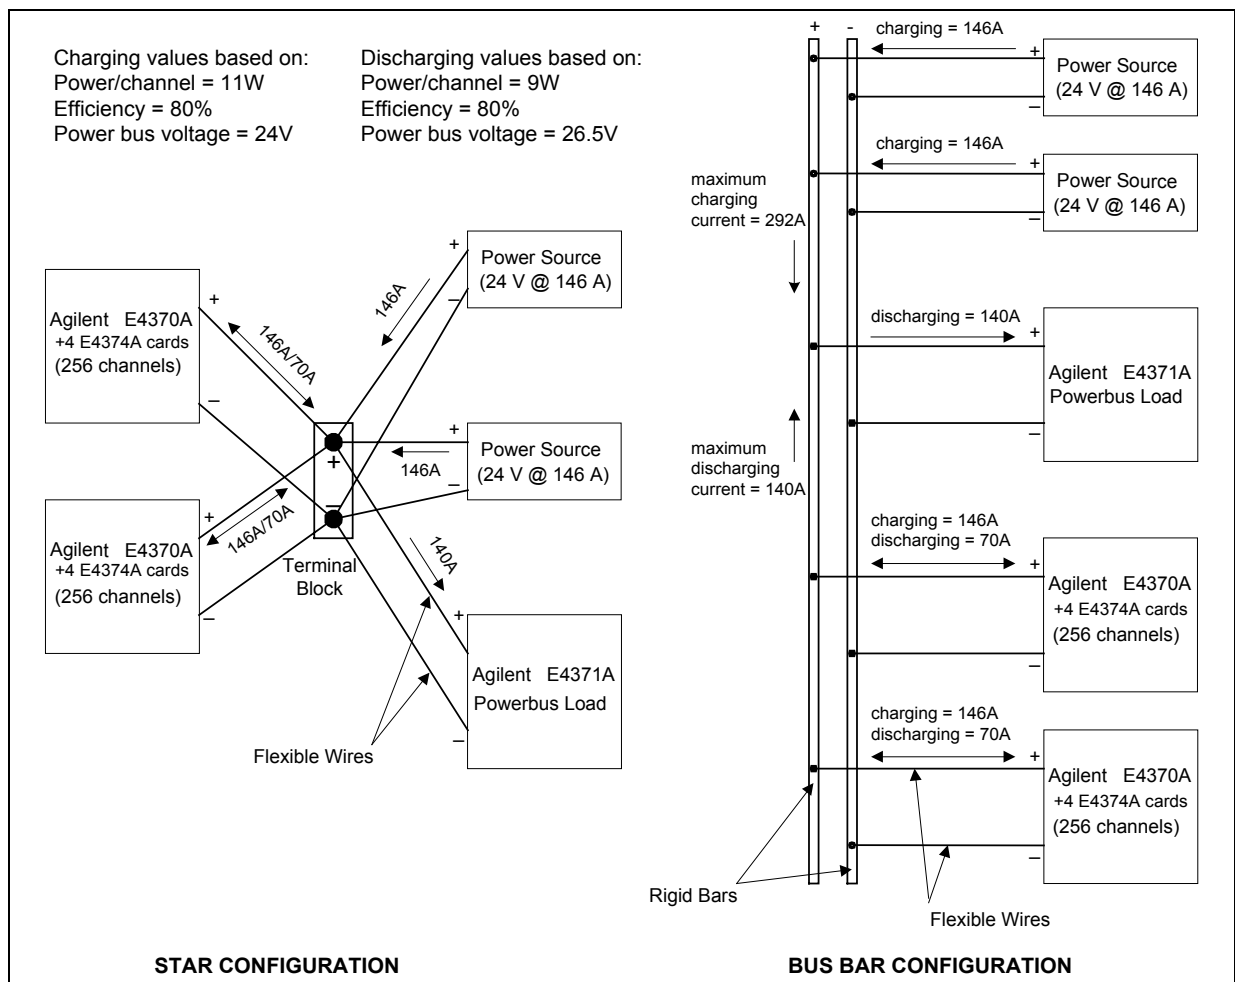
Charging values based on:
Power/channel = 11W
Efficiency = 80%
Power bus voltage = 24V

Discharging values based on:
Power/channel = 9W
Efficiency = 80%
Power bus voltage = 26.5V

Agilent E4370A
+4 E4374A cards
(256 channels)

+
–

146A/70A

146A

+
–

Power Source
(24 V @ 146 A)

+
–

146A

Power Source
(24 V @ 146 A)

+
–

Agilent E4370A
+4 E4374A cards
(256 channels)

+
–

146A/70A

Terminal Block

140A

+
–

Agilent E4371A
Powerbus Load

Flexible Wires

STAR CONFIGURATION

+ -

charging = 146A

+
–

Power Source
(24 V @ 146 A)

charging = 146A

+
–

Power Source
(24 V @ 146 A)

maximum charging current = 292A

discharging = 140A

+
–

Agilent E4371A
Powerbus Load

maximum discharging current = 140A

charging = 146A
discharging = 70A

+
–

Agilent E4370A
+4 E4374A cards
(256 channels)

charging = 146A
discharging = 70A

+
–

Agilent E4370A
+4 E4374A cards
(256 channels)

Rigid Bars

Flexible Wires

BUS BAR CONFIGURATION